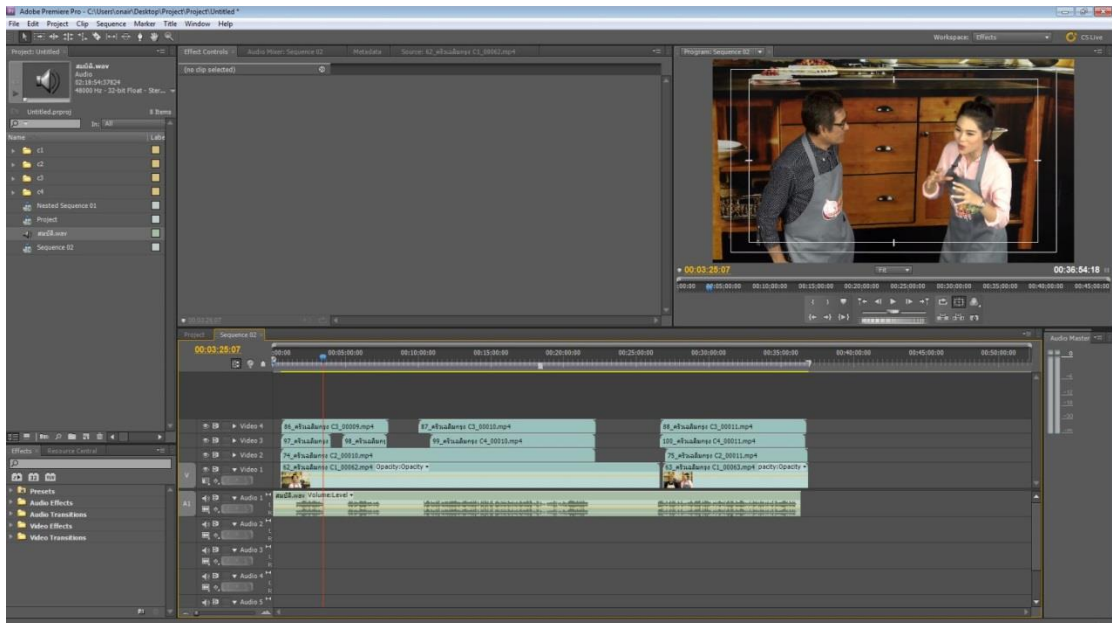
Adobe Premiere Pro - C:\Users\onair\Desktop\Project\Project\Untitled *

File Edit Project Clip Sequence Marker Title Window Help

Workspace: Effects

CS Live

Project: Untitled

สมบัติ.wav
Audio
02:18:54:37824
48000 Hz - 32-bit Float - Ster...

Untitled.prproj

8 Items

In: All

Name

Label

c1

c2

c3

c4

Nested Sequence 01

Project

สมบัติ.wav

Sequence 02

Effect Controls

Audio Mixer: Sequence 02

Metadata

Source: 62_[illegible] C1_00062.mp4

(no clip selected)

Program: Sequence 02

00:03:25:07

Fit

00:36:54:18

00:00 00:05:00:00 00:10:00:00 00:15:00:00 00:20:00:00 00:25:00:00 00:30:00:00 00:35:00:00 00:40:00:00 00:45:00:00

Project

Sequence 02

00:03:25:07

00:00 00:05:00:00 00:10:00:00 00:15:00:00 00:20:00:00 00:25:00:00 00:30:00:00 00:35:00:00 00:40:00:00 00:45:00:00 00:50:00:00

Video 4

86_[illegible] C3_00009.mp4

87_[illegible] C3_00010.mp4

88_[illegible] C3_00011.mp4

Video 3

97_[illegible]

98_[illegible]

99_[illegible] C4_00010.mp4

100_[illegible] C4_00011.mp4

Video 2

74_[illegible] C2_00010.mp4

75_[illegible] C2_00011.mp4

Video 1

62_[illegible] C1_00062.mp4 Opacity:Opacity

63_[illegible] C1_00063.mp4 pacity:Opacity

A1

Audio 1

สมบัติ.wav Volume:Level

Audio 2

Audio 3

Audio 4

Audio 5

Effects

Resource Central

Presets

Audio Effects

Audio Transitions

Video Effects

Video Transitions

Audio Master